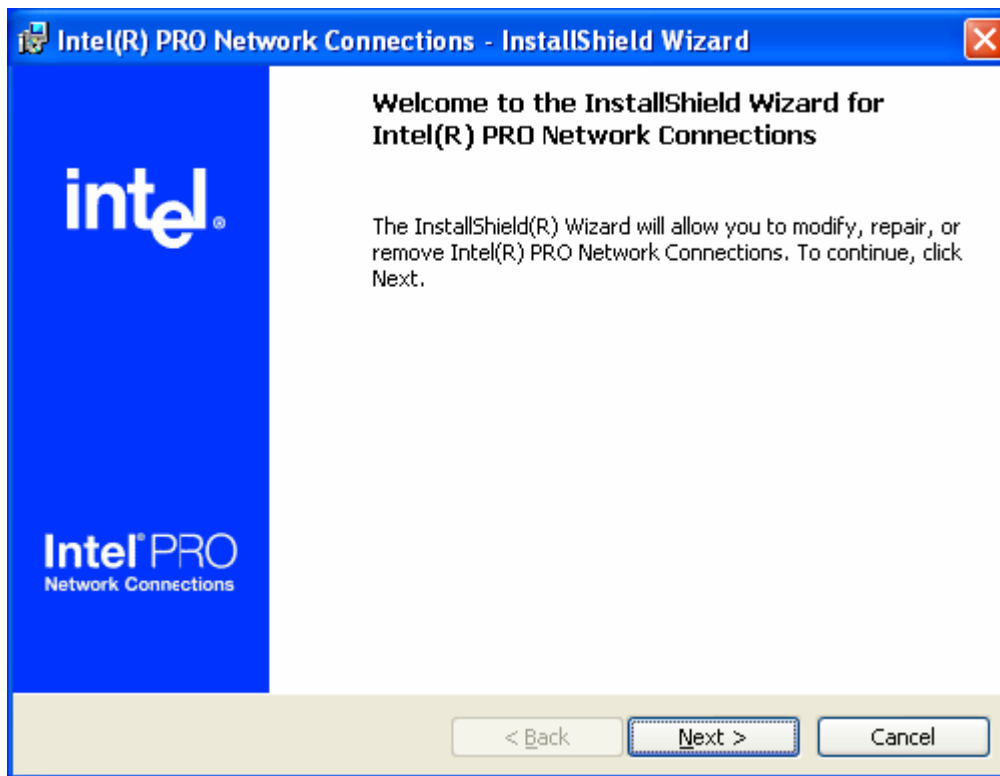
Intel(R) PRO Network Connections - InstallShield Wizard

intel.

Welcome to the InstallShield Wizard for Intel(R) PRO Network Connections

The InstallShield(R) Wizard will allow you to modify, repair, or remove Intel(R) PRO Network Connections. To continue, click Next.

Intel® PRO
Network Connections

< Back
Next >
Cancel